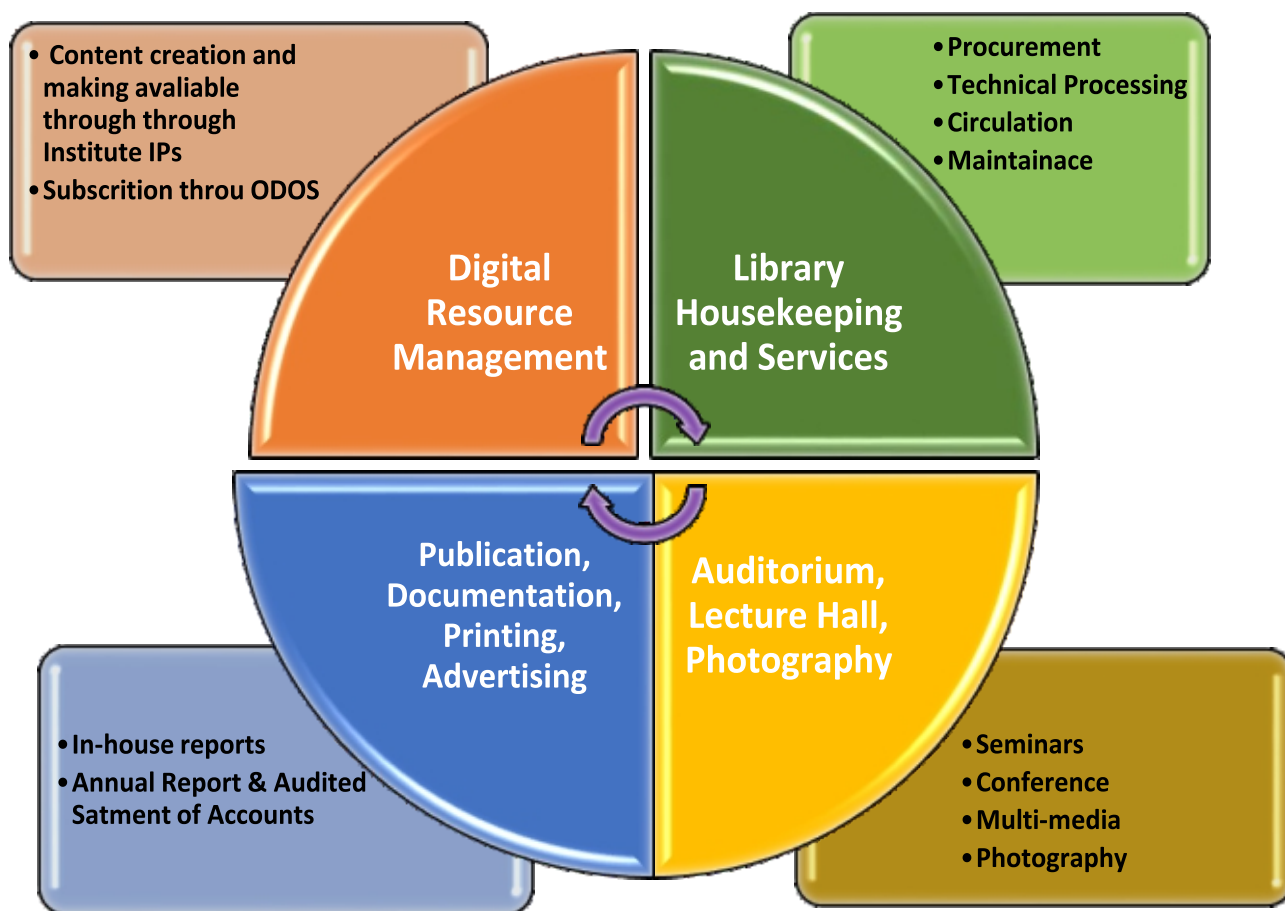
• Content creation and making avaliable through through Institute IPs
• Subscrition throu ODOS

Digital Resource Management

• Procurement
• Technical Processing
• Circulation
• Maintainace

Library Housekeeping and Services

Publication, Documentation, Printing, Advertising

Auditorium, Lecture Hall, Photography

• In-house reports
• Annual Report & Audited Satment of Accounts

• Seminars
• Conference
• Multi-media
• Photography